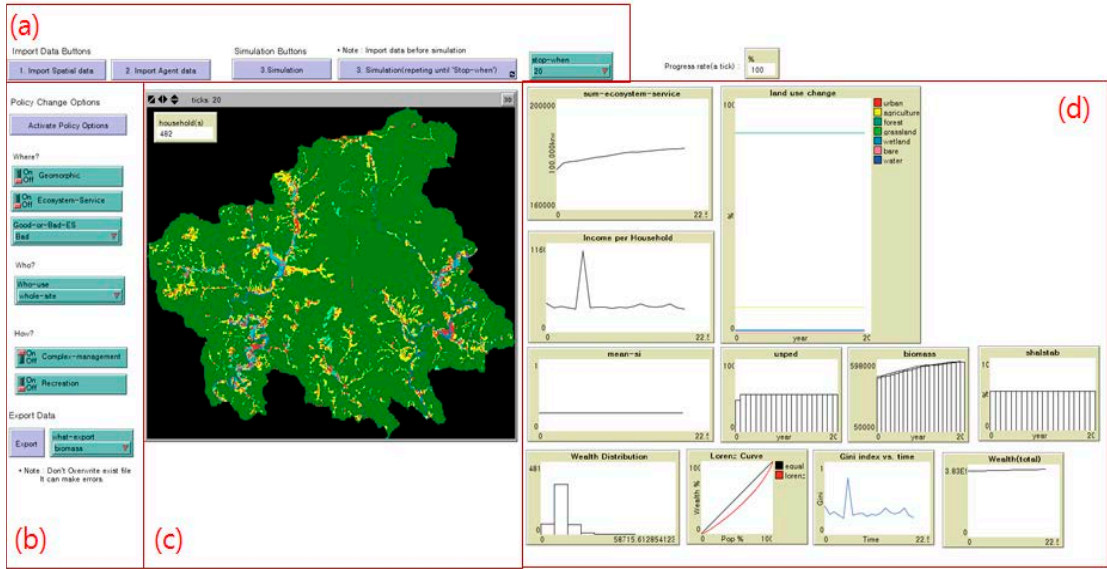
(a)

Import Data Buttons

1. Import Spatial data

2. Import Agent data

Simulation Buttons

3.Simulation

\* Note : Import data before simulation

3. Simulation(repeting until "Stop-when")

stop-when
20

Progress rate(a tick) : %
100

(d)

Policy Change Options

Activate Policy Options

Where?

On Off Geomorphic

On Off Ecosystem-Service

Good-or-Bad-ES
Bad

Who?

Who-use
whole-site

How?

On Off Complex-management

On Off Recreation

Export Data

Export

what-export
biomass

\* Note : Don't Overwrite exist file
It can make errors

(b)

ticks: 20

household(s)
482

(c)

sum-ecosystem-service
200000
100,000
160000
0
22.1

land use change
urban
agriculture
forest
grassland
wetland
bare
water
0
year
20

Income per Household
116
0
0
22.1

mean-si
1
0
0
22.1

usped
100
0
0
year
20

biomass
598000
50000
0
year
20

shalstab
100
0
0
year
20

Wealth Distribution
481
0
0
58715.61285412

Lorenz Curve
equal
lorenz
Wealth %
Pop %
0
100

Gini index vs. time
Gini
0
Time
22.1

Wealth(total)
3.83E
0
0
22.1